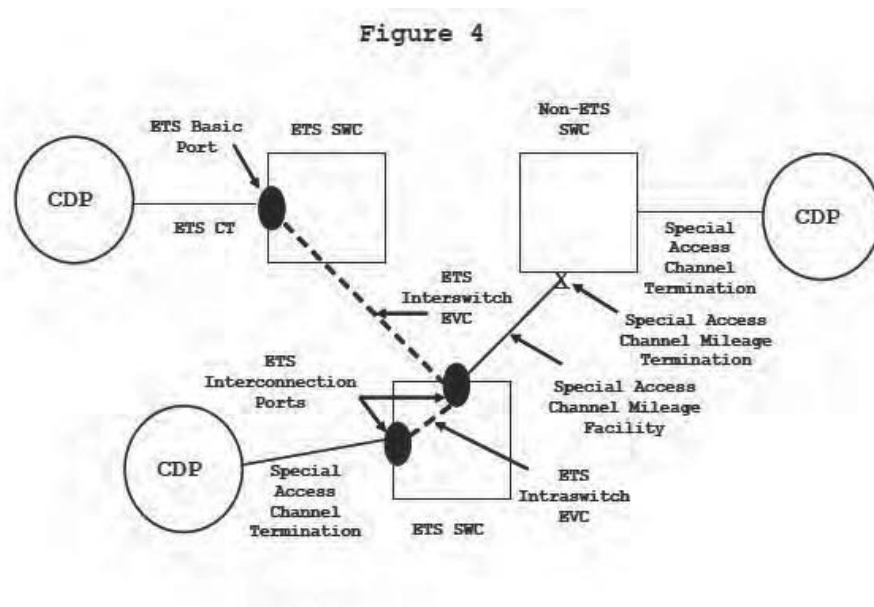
Figure 4

ETS Basic Port

ETS SWC

Non-ETS SWC

CDP

ETS CT

CDP

Special Access Channel Termination

ETS Interswitch EVC

Special Access Channel Mileage Termination

ETS Interconnection Ports

Special Access Channel Mileage Facility

CDP

Special Access Channel Termination

ETS Intraswitch EVC

ETS SWC